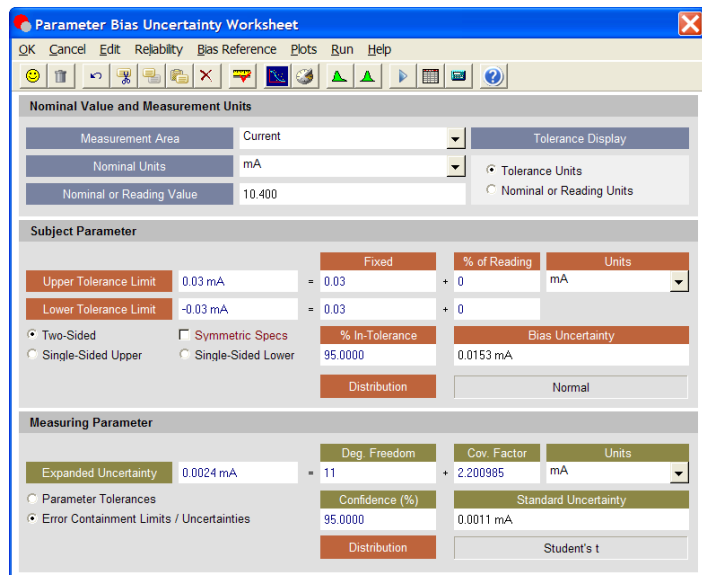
Parameter Bias Uncertainty Worksheet

OK Cancel Edit Reliability Bias Reference Plots Run Help

Nominal Value and Measurement Units

Measurement Area | Current
Nominal Units | mA
Nominal or Reading Value | 10.400

Tolerance Display
Tolerance Units
Nominal or Reading Units

Subject Parameter

| | | | Fixed | | % of Reading | Units |
|---|---|---|---|---|---|---|
| Upper Tolerance Limit | 0.03 mA | = | 0.03 | + | 0 | mA |
| Lower Tolerance Limit | -0.03 mA | = | 0.03 | + | 0 | |

Two-Sided
Single-Sided Upper
Symmetric Specs
Single-Sided Lower

% In-Tolerance
95.0000
Bias Uncertainty
0.0153 mA
Distribution
Normal

Measuring Parameter

| | | | Deg. Freedom | | Cov. Factor | Units |
|---|---|---|---|---|---|---|
| Expanded Uncertainty | 0.0024 mA | = | 11 | + | 2.200985 | mA |

Parameter Tolerances
Error Containment Limits / Uncertainties

Confidence (%)
95.0000
Standard Uncertainty
0.0011 mA
Distribution
Student's t